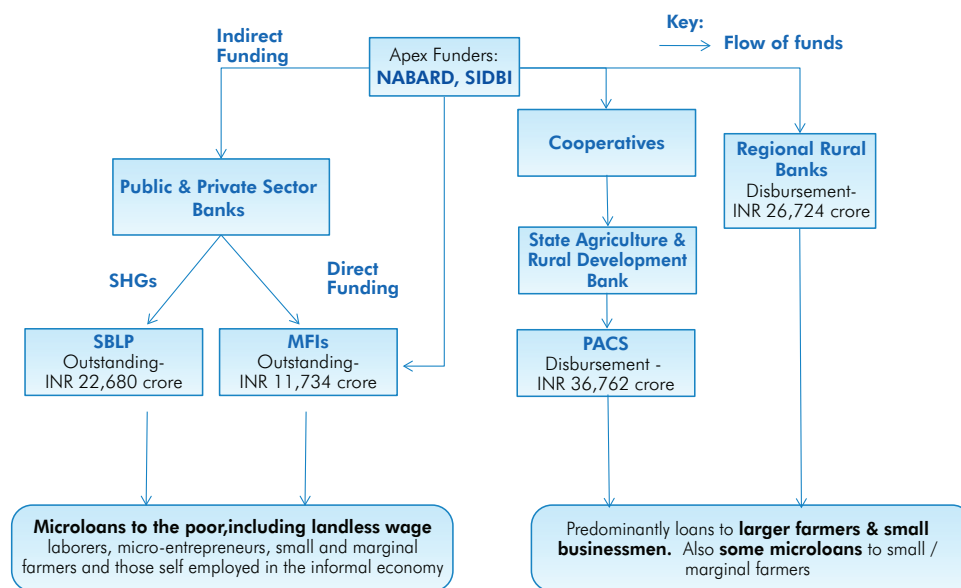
Indirect Funding

Apex Funders:
NABARD, SIDBI

Key:
Flow of funds

Public & Private Sector Banks

Cooperatives

Regional Rural Banks
Disbursement-
INR 26,724 crore

State Agriculture & Rural Development Bank

SHGs

Direct Funding

SBLP
Outstanding-
INR 22,680 crore

MFIs
Outstanding-
INR 11,734 crore

PACS
Disbursement -
INR 36,762 crore

Microloans to the poor,including landless wage laborers, micro-entrepreneurs, small and marginal farmers and those self employed in the informal economy

Predominantly loans to larger farmers & small businessmen. Also some microloans to small / marginal farmers